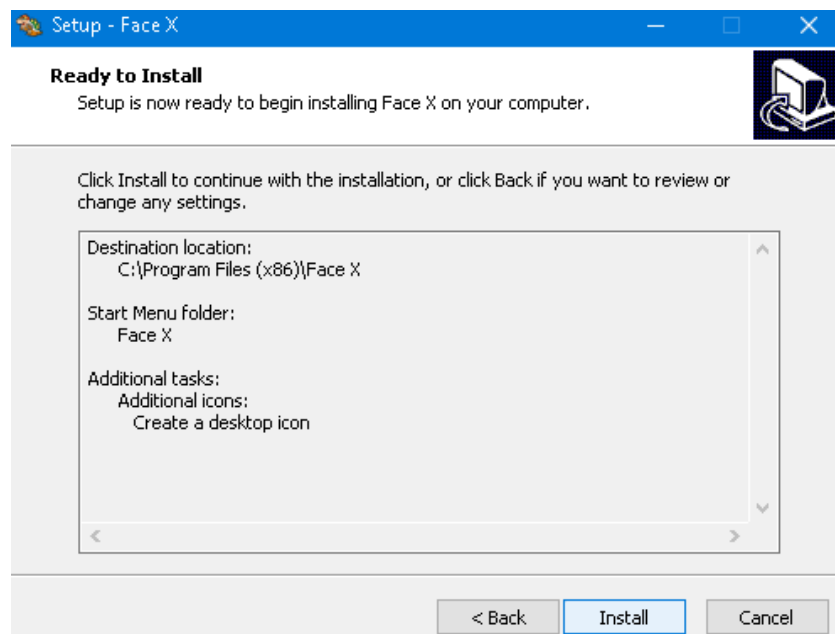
Setup - Face X

Ready to Install
Setup is now ready to begin installing Face X on your computer.

Click Install to continue with the installation, or click Back if you want to review or change any settings.

Destination location:
C:\Program Files (x86)\Face X

Start Menu folder:
Face X

Additional tasks:
Additional icons:
Create a desktop icon

< Back
Install
Cancel